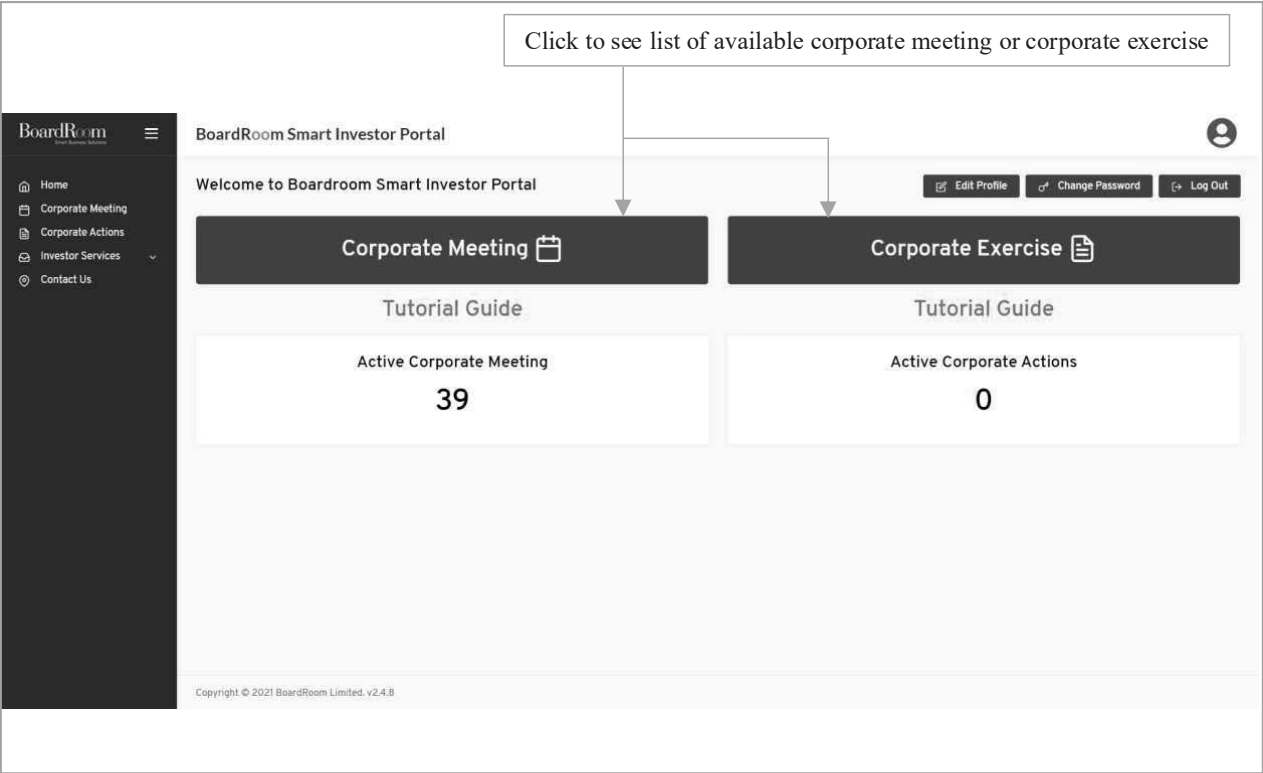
Click to see list of available corporate meeting or corporate exercise

BoardRoom
Smart Business Solutions

Home
Corporate Meeting
Corporate Actions
Investor Services
Contact Us

BoardRoom Smart Investor Portal

Welcome to Boardroom Smart Investor Portal

Edit Profile
Change Password
Log Out

Corporate Meeting

Corporate Exercise

Tutorial Guide

Tutorial Guide

Active Corporate Meeting

39

Active Corporate Actions

0

Copyright © 2021 BoardRoom Limited. v2.4.8